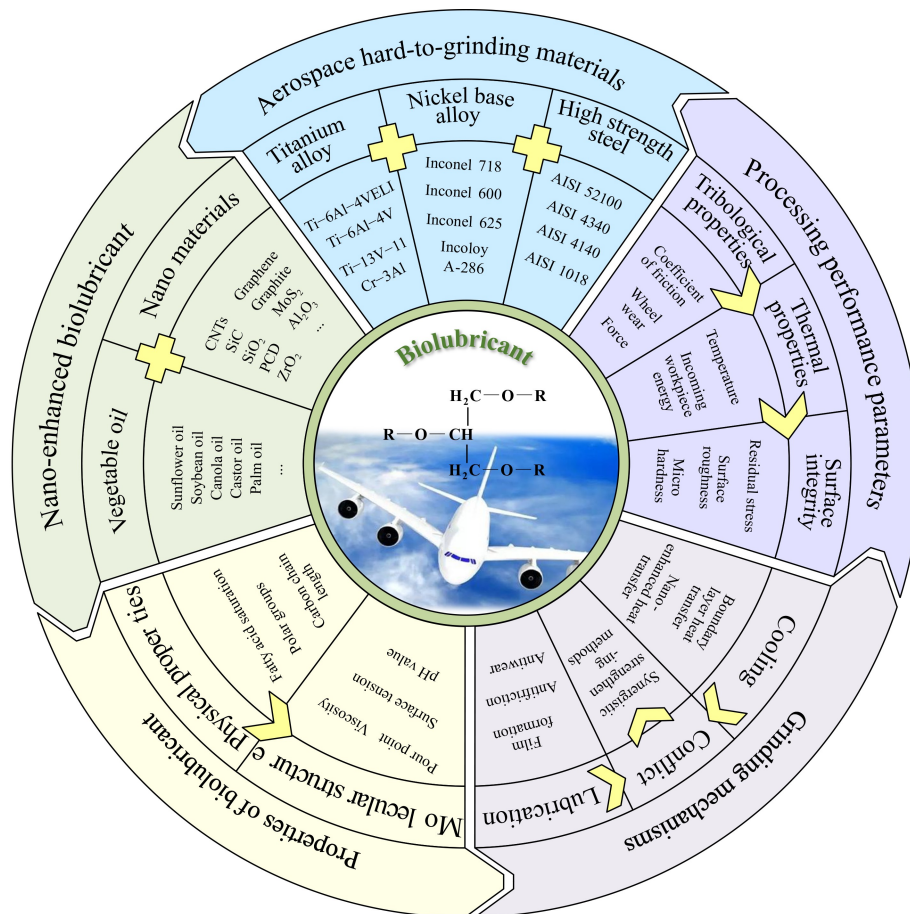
Aerospace hard-to-grinding materials

Titanium alloy

Ti-6Al-4VELI
Ti-6Al-4V
Ti-13V-11 Cr-3Al

Nickel base alloy

Inconel 718
Inconel 600
Inconel 625
Incoloy A-286

High strength steel

AISI 52100
AISI 4340
AISI 4140
AISI 1018

Processing performance parameters

Tribological properties

Coefficient of friction
Wheel wear
Force

Thermal properties

Temperature
Incoming workpiece energy

Surface integrity

Residual stress
Surface roughness
Micro hardness

Grinding mechanisms

Cooling

Boundary layer heat transfer
Nano-enhanced heat transfer

Conflict

Synergistic strengthen-ing methods

Lubrication

Film formation
Antifriction
Antiwear

Properties of biolubricant

Mo lecular structur e

Fatty acid saturation
Polar groups
Carbon chain length

Physical proper ties

Pour point
Viscosity
Surface tension
PH value

Nano-enhanced biolubricant

Nano materials

Graphene
Graphite
$MoS_2$
$Al_2O_3$
...
CNTs
SiC
$SiO_2$
PCD
$ZrO_2$

Vegetable oil

Sunflower oil
Soybean oil
Canola oil
Castor oil
Palm oil
...

Biolubricant

$H_2C-O-R$
$R-O-CH$
$H_2C-O-R$